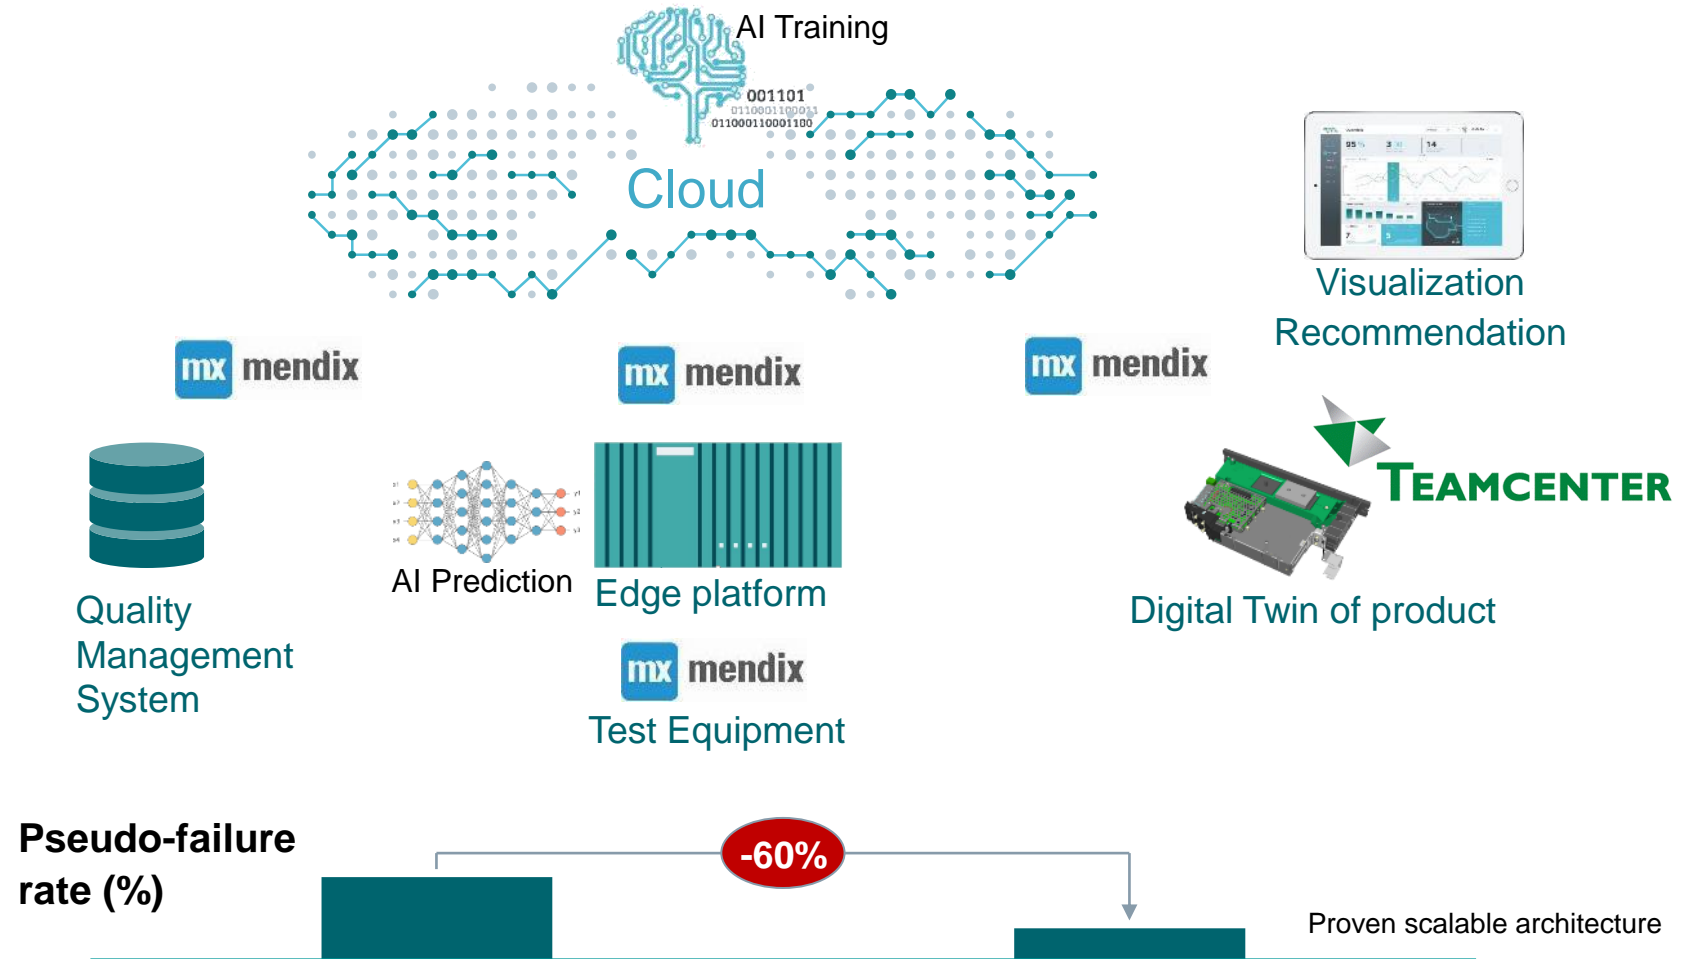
AI Training

001101
0110001100011
011000110001100

Cloud

Visualization
Recommendation

mx mendix

mx mendix

mx mendix

TEAMCENTER

Quality
Management
System

AI Prediction

Edge platform

Digital Twin of product

mx mendix

Test Equipment

Pseudo-failure rate (%)

-60%

Proven scalable architecture